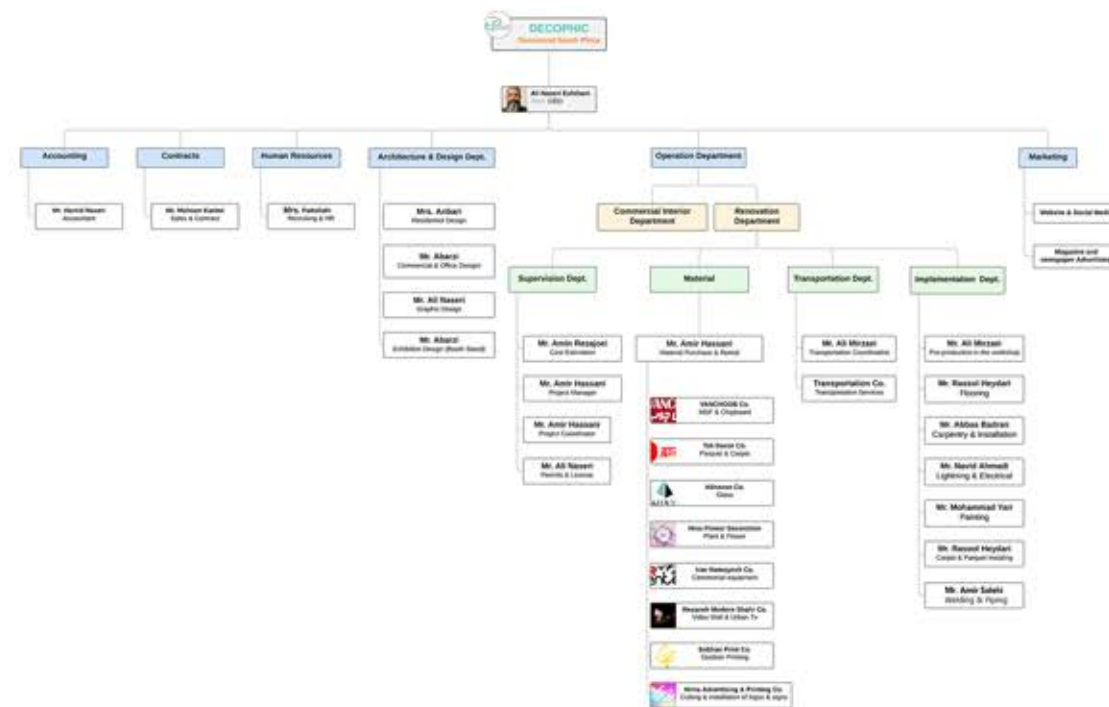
DECOPHIC
Commercial booth Place

Ali Naseri Eshtiani
CEO

Accounting
Mr. Hamid Naseri
Accountant

Contracts
Mr. Mohsen Kamei
Sales & Contract

Human Resources
Mrs. Fakolahi
Recruiting & HR

Architecture & Design Dept.
Mrs. Anbari
Residential Design
Mr. Abarzi
Commercial & Office Design
Mr. Ali Naseri
Graphic Design
Mr. Abarzi
Exhibition Design (Booth Stand)

Operation Department
Commercial Interior Department
Renovation Department

Supervision Dept.
Mr. Amin Rezajoei
Cost Estimation
Mr. Amir Hassani
Project Manager
Mr. Amir Hassani
Project Coordinator
Mr. Ali Naseri
Permits & License

Material
Mr. Amir Hassani
Material Purchase & Rental
VANCHOOB Co.
MDF & Chipboard
Tak Darsir Co.
Parquet & Carpet
Idiosee Co.
Glass
Nina Flower Decoration
Plant & Flower
Iran Nekoyesh Co.
Commercial equipment
Rezaneh Modern Shahr Co.
Video Wall & Urban Tv
Sobhan Print Co.
Outdoor Printing
Nima Advertising & Printing Co.
Cutting & installation of logos & signs

Transportation Dept.
Mr. Ali Mirzaei
Transportation Coordinator
Transportation Co.
Transportation Services

Implementation Dept.
Mr. Ali Mirzaei
Pre-production in the workshop
Mr. Rasool Heydari
Flooring
Mr. Abbas Badran
Carpentry & Installation
Mr. Navid Ahmadi
Lightning & Electrical
Mr. Mohammad Yari
Painting
Mr. Rasool Heydari
Carpet & Parquet Installing
Mr. Amir Salehi
Welding & Piping

Marketing
Website & Social Medi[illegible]
Magazine and newspaper Advertising